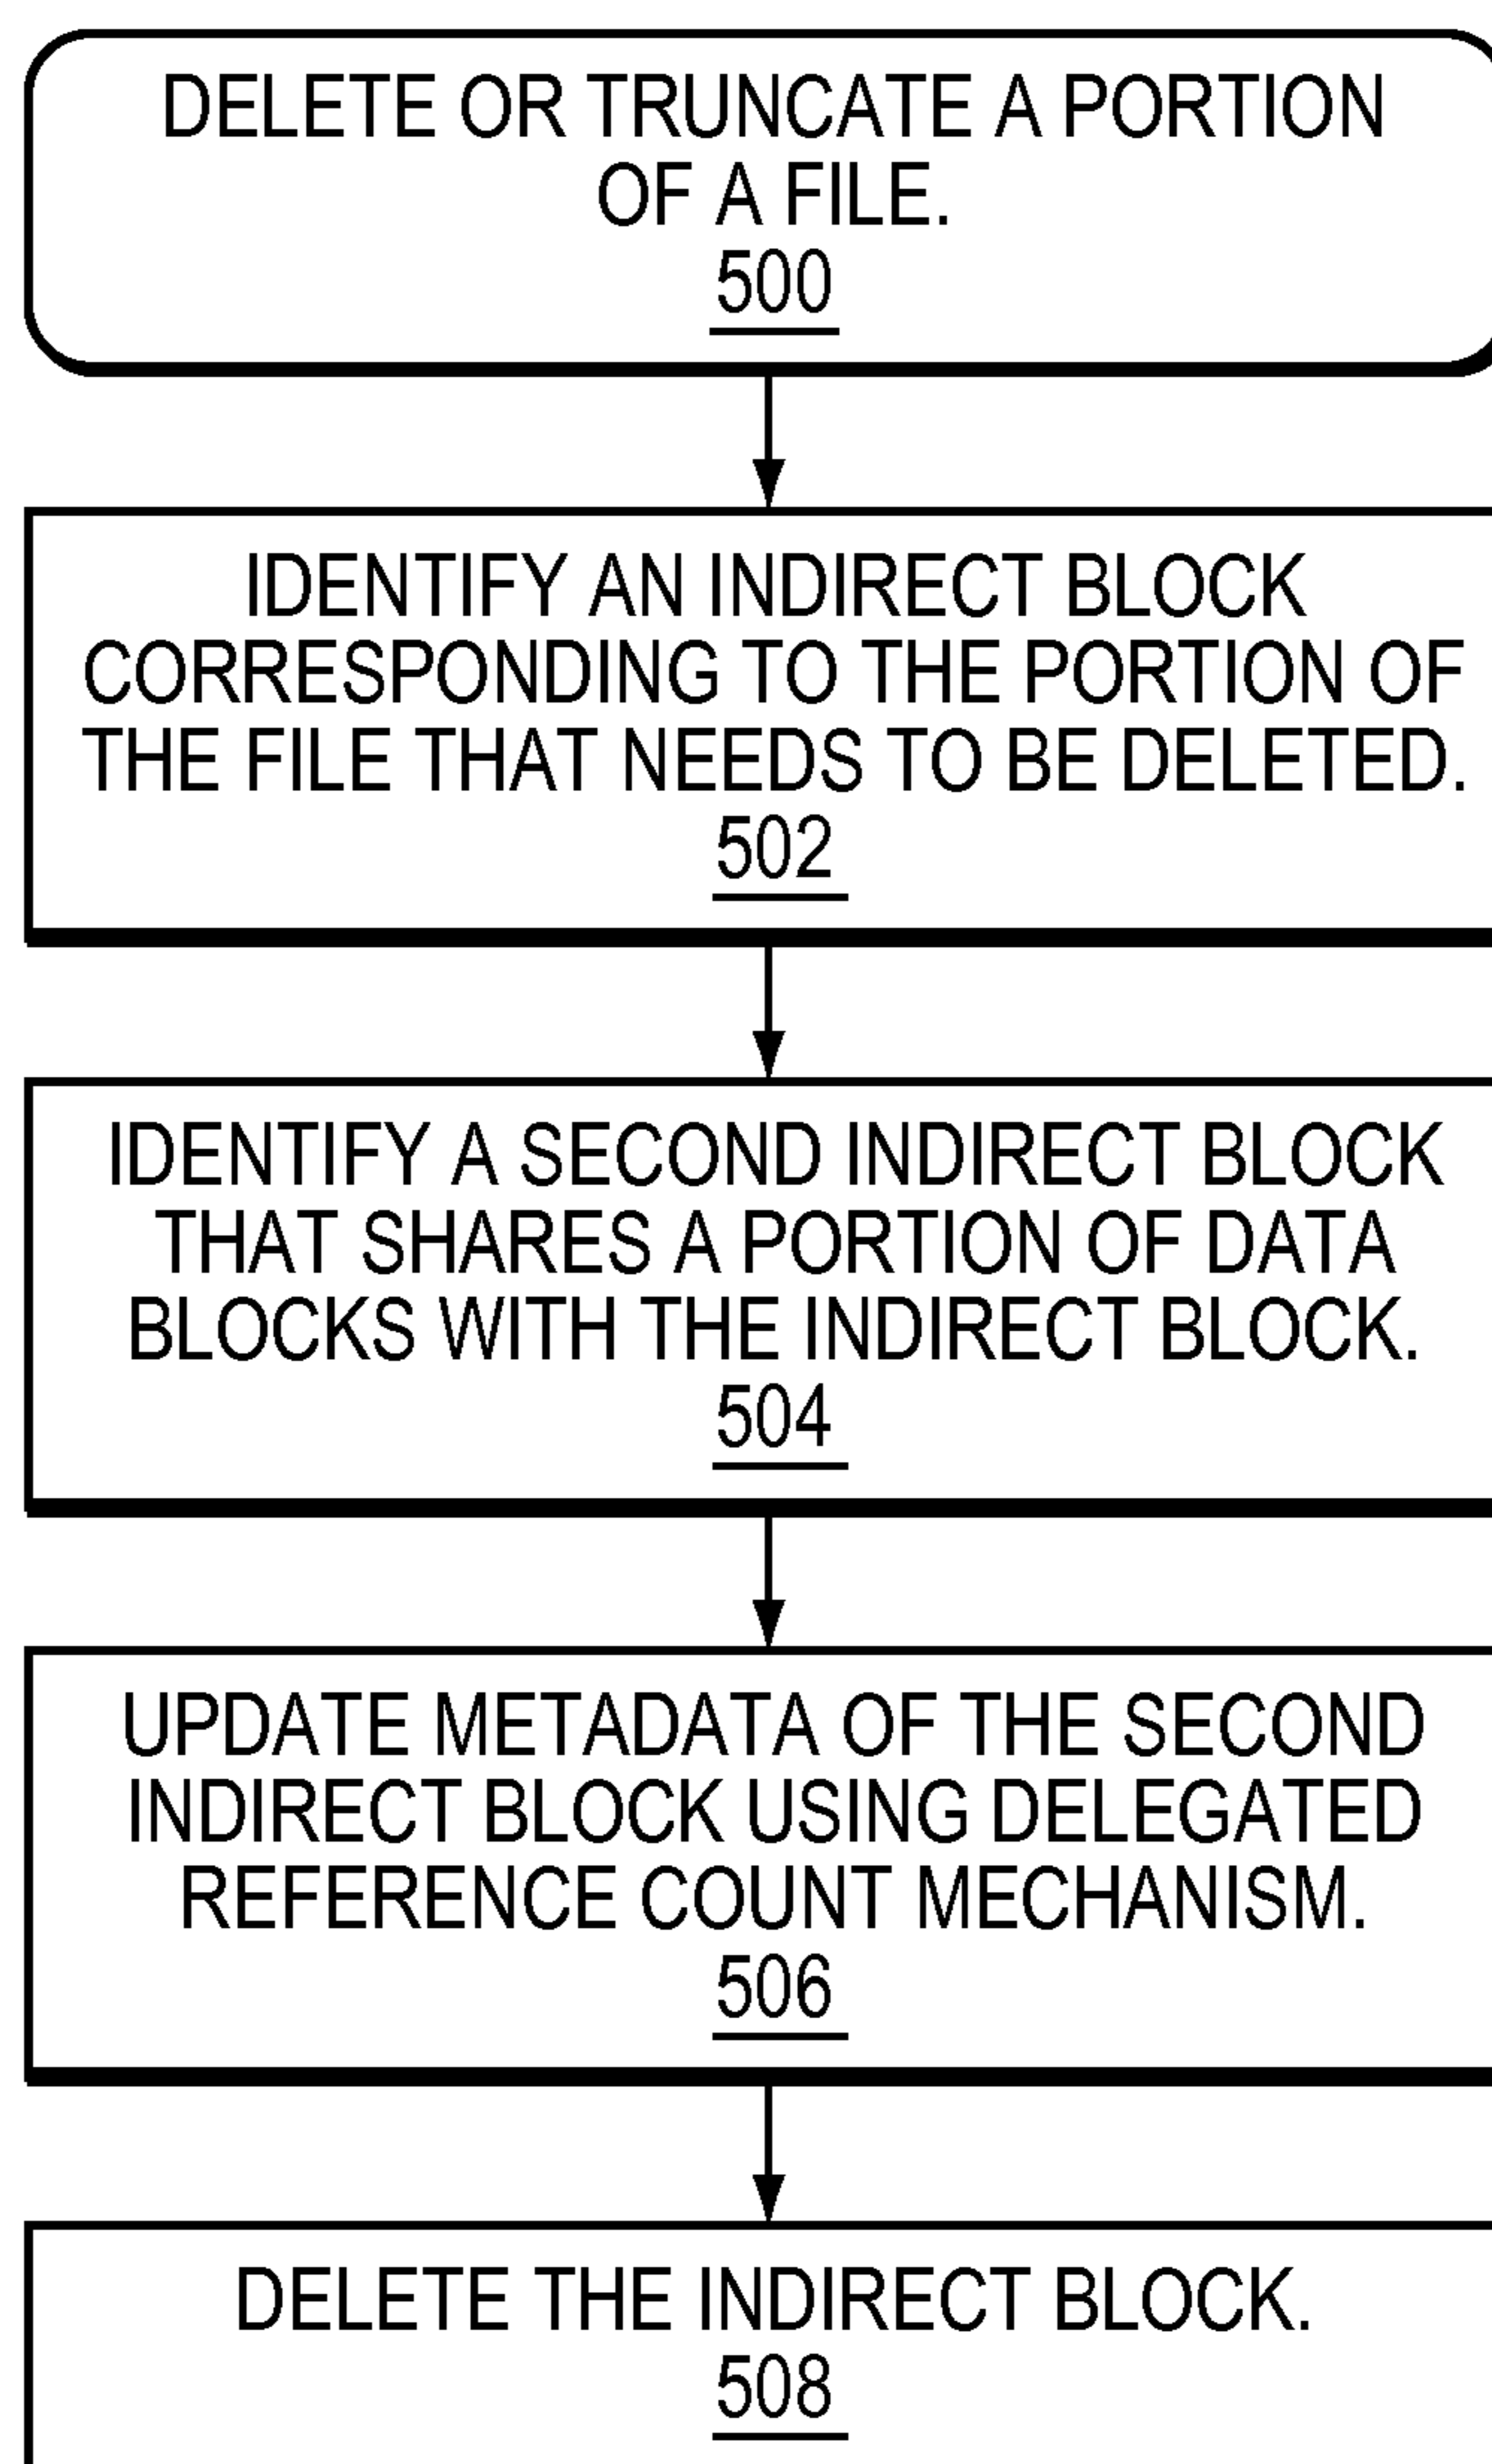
DELETE OR TRUNCATE A PORTION OF A FILE.
500

IDENTIFY AN INDIRECT BLOCK CORRESPONDING TO THE PORTION OF THE FILE THAT NEEDS TO BE DELETED.
502

IDENTIFY A SECOND INDIRECT BLOCK THAT SHARES A PORTION OF DATA BLOCKS WITH THE INDIRECT BLOCK.
504

UPDATE METADATA OF THE SECOND INDIRECT BLOCK USING DELEGATED REFERENCE COUNT MECHANISM.
506

DELETE THE INDIRECT BLOCK.
508